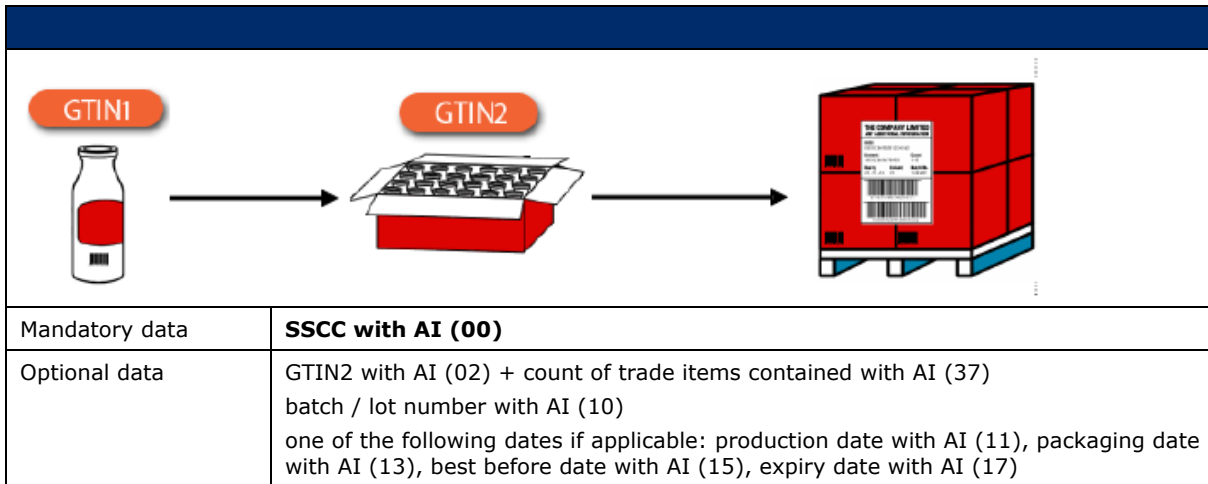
GTIN1

GTIN2

THE COMPANY LIMITED

| Mandatory data | **SSCC with AI (00)** |
|---|---|
| Optional data | GTIN2 with AI (02) + count of trade items contained with AI (37)<br>batch / lot number with AI (10)<br>one of the following dates if applicable: production date with AI (11), packaging date with AI (13), best before date with AI (15), expiry date with AI (17) |